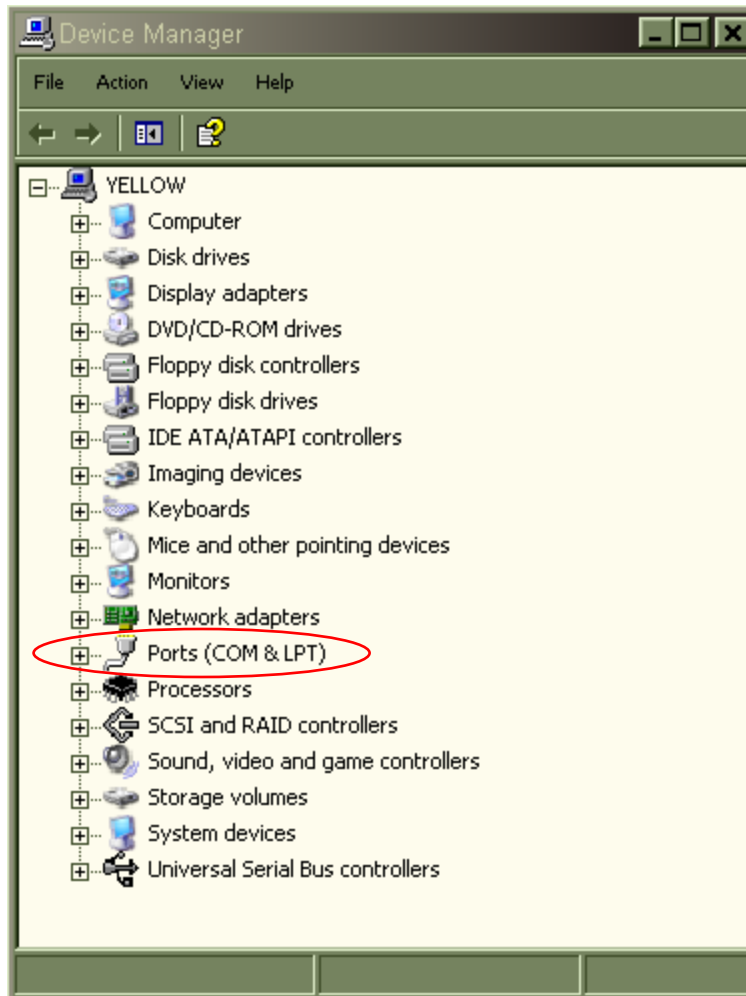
Device Manager

File Action View Help

YELLOW
Computer
Disk drives
Display adapters
DVD/CD-ROM drives
Floppy disk controllers
Floppy disk drives
IDE ATA/ATAPI controllers
Imaging devices
Keyboards
Mice and other pointing devices
Monitors
Network adapters
Ports (COM & LPT)
Processors
SCSI and RAID controllers
Sound, video and game controllers
Storage volumes
System devices
Universal Serial Bus controllers